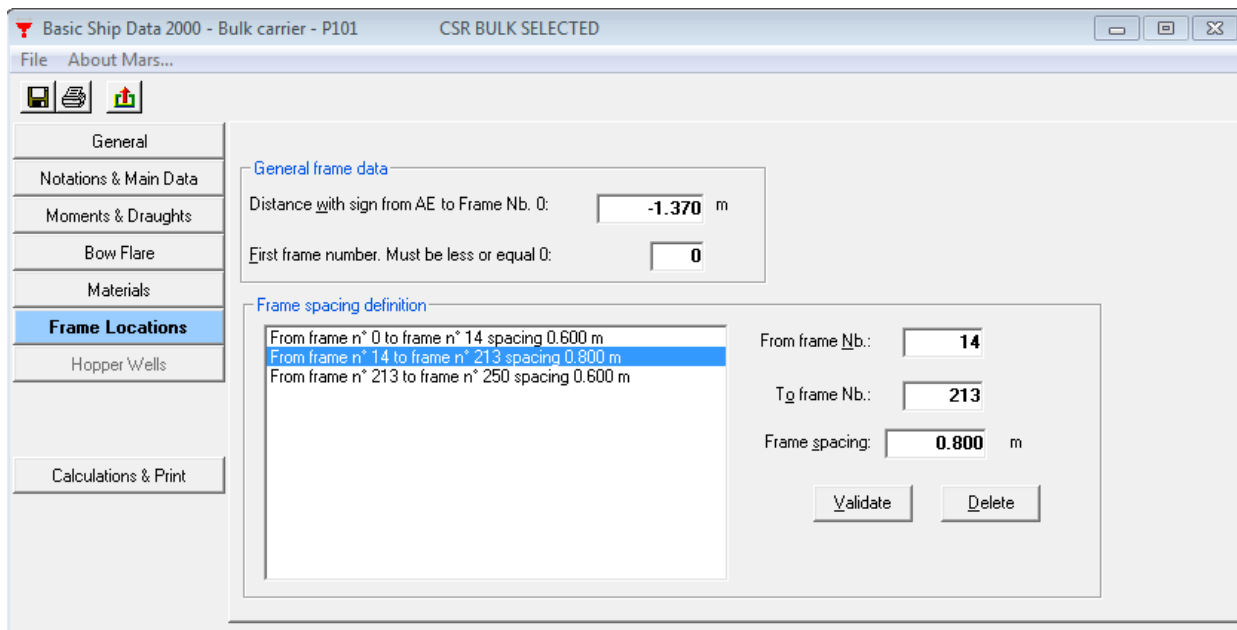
Basic Ship Data 2000 - Bulk carrier - P101 CSR BULK SELECTED

File About Mars...

General
Notations & Main Data
Moments & Draughts
Bow Flare
Materials
Frame Locations
Hopper Wells

Calculations & Print

General frame data

Distance with sign from AE to Frame Nb. 0: -1.370 m

First frame number. Must be less or equal 0: 0

Frame spacing definition

From frame n° 0 to frame n° 14 spacing 0.600 m
From frame n° 14 to frame n° 213 spacing 0.800 m
From frame n° 213 to frame n° 250 spacing 0.600 m

From frame Nb.: 14

To frame Nb.: 213

Frame spacing: 0.800 m

Validate Delete